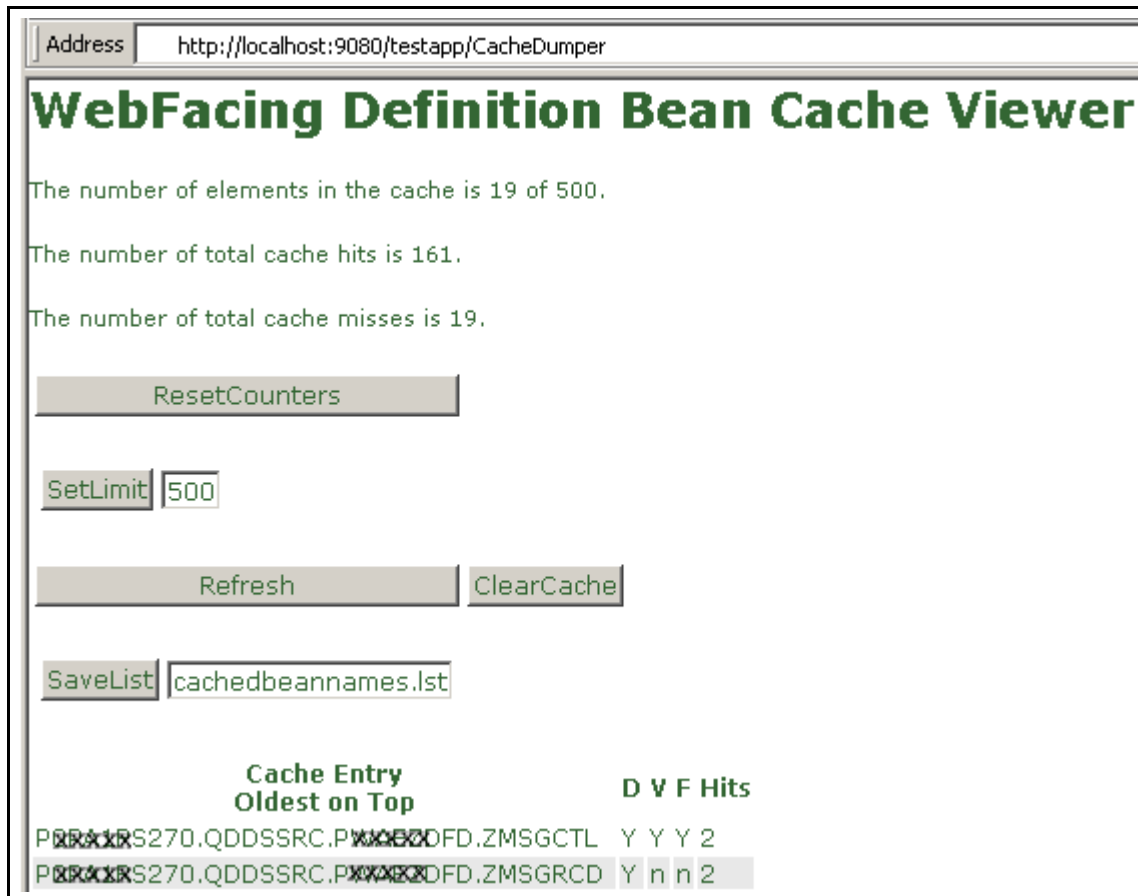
Address http://localhost:9080/testapp/CacheDumper

WebFacing Definition Bean Cache Viewer

The number of elements in the cache is 19 of 500.

The number of total cache hits is 161.

The number of total cache misses is 19.

ResetCounters

SetLimit 500

Refresh ClearCache

SaveList cachedbeannames.lst

| Cache Entry Oldest on Top | D | V | F | Hits |
|---|---|---|---|---|
| P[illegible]S270.QDDSSRC.P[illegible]DFD.ZMSGCTL | Y | Y | Y | 2 |
| P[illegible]S270.QDDSSRC.P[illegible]DFD.ZMSGRCD | Y | n | n | 2 |